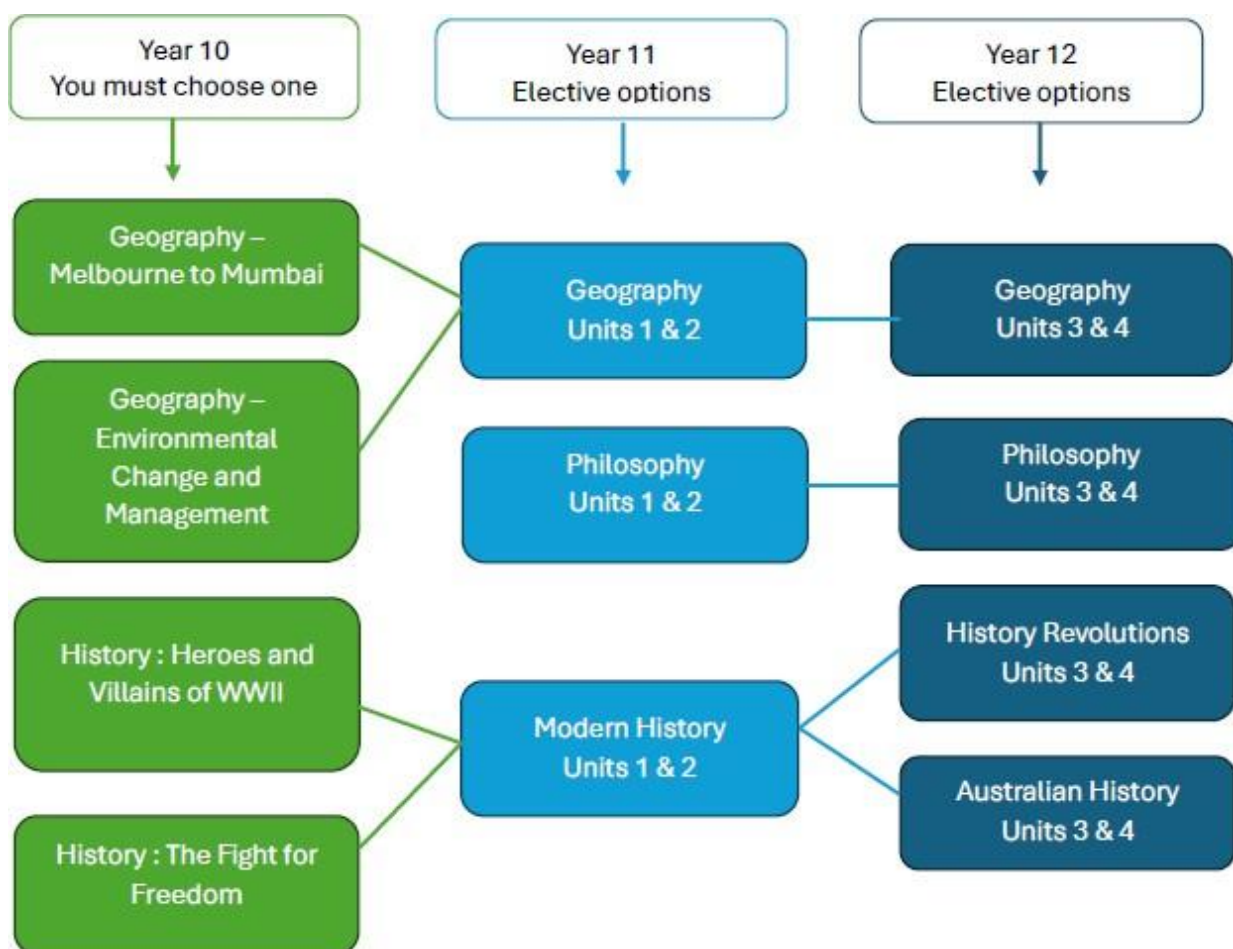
Year 10
You must choose one

Year 11
Elective options

Year 12
Elective options

Geography – Melbourne to Mumbai

Geography – Environmental Change and Management

History : Heroes and Villains of WWII

History : The Fight for Freedom

Geography
Units 1 & 2

Philosophy
Units 1 & 2

Modern History
Units 1 & 2

Geography
Units 3 & 4

Philosophy
Units 3 & 4

History Revolutions
Units 3 & 4

Australian History
Units 3 & 4